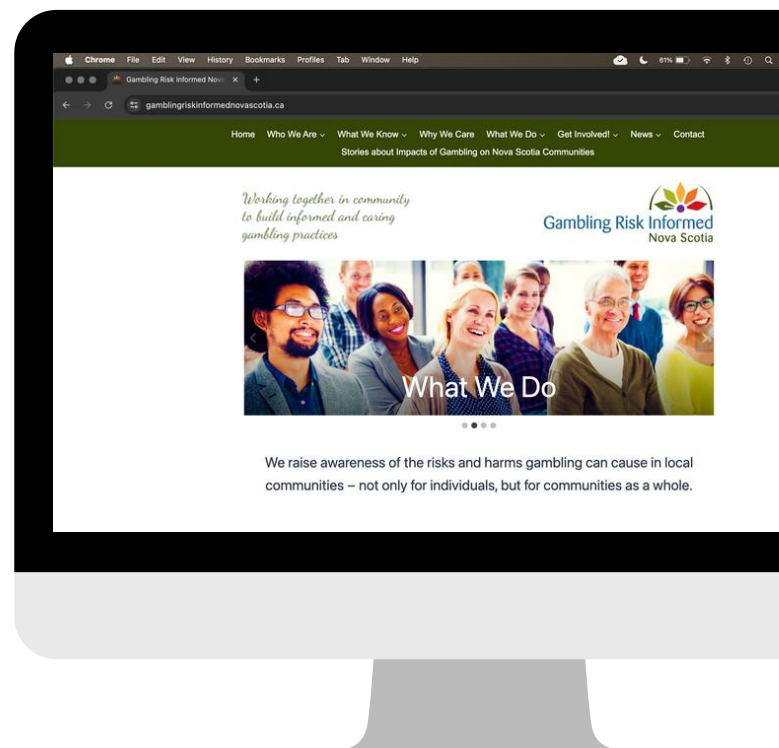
Chrome File Edit View History Bookmarks Profiles Tab Window Help
61%

Gambling Risk Informed Nov ×
+

gamblingriskinformednovascotia.ca

Home Who We Are What We Know Why We Care What We Do Get Involved! News Contact
Stories about Impacts of Gambling on Nova Scotia Communities

Working together in community to build informed and caring gambling practices

Gambling Risk Informed
Nova Scotia

What We Do

We raise awareness of the risks and harms gambling can cause in local communities – not only for individuals, but for communities as a whole.